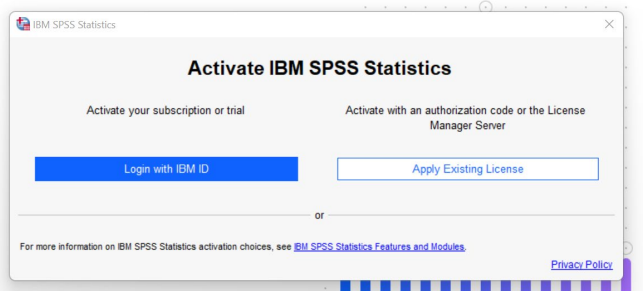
IBM SPSS Statistics

Activate IBM SPSS Statistics

Activate your subscription or trial

Activate with an authorization code or the License Manager Server

Login with IBM ID

Apply Existing License

or

For more information on IBM SPSS Statistics activation choices, see IBM SPSS Statistics Features and Modules.

Privacy Policy